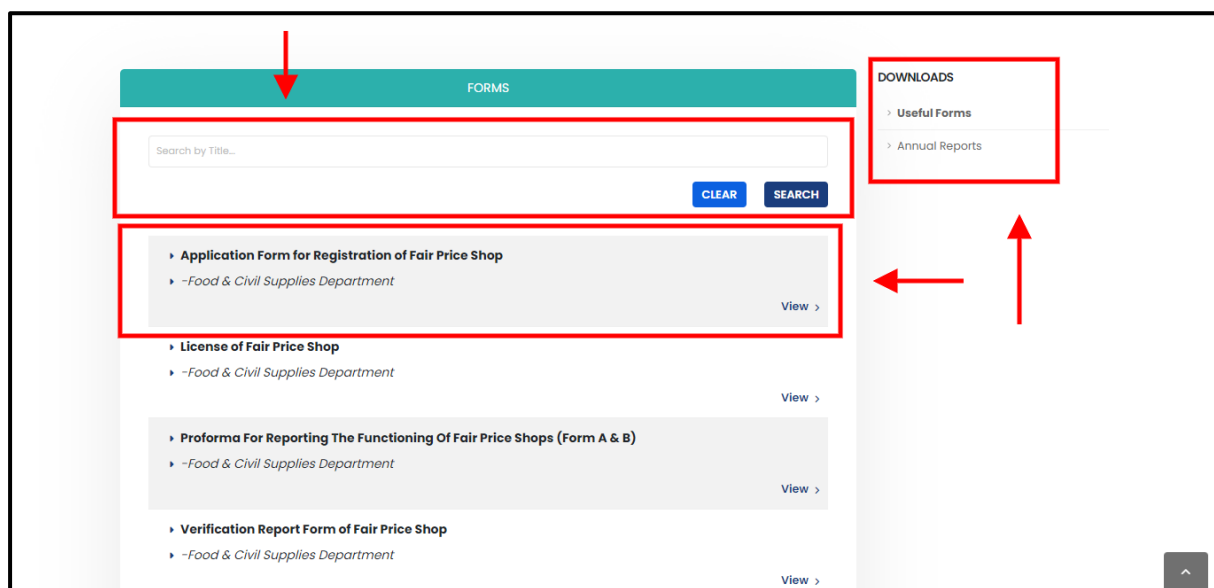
FORMS

Search by Title...

CLEAR SEARCH

Application Form for Registration of Fair Price Shop
-Food & Civil Supplies Department
View

License of Fair Price Shop
-Food & Civil Supplies Department
View

Proforma For Reporting The Functioning Of Fair Price Shops (Form A & B)
-Food & Civil Supplies Department
View

Verification Report Form of Fair Price Shop
-Food & Civil Supplies Department
View

DOWNLOADS
Useful Forms
Annual Reports